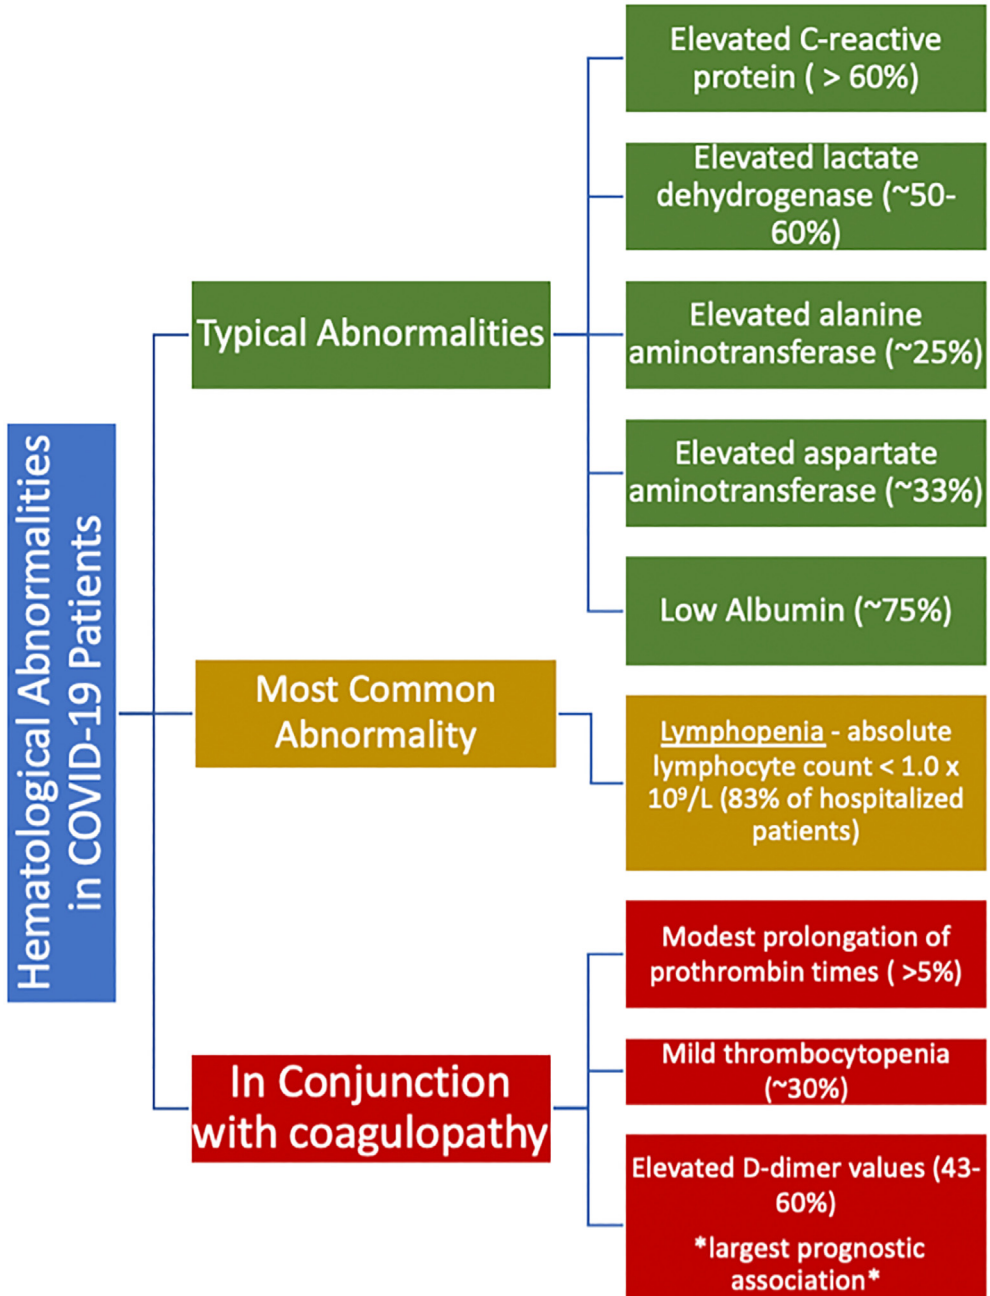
Hematological Abnormalities in COVID-19 Patients

Typical Abnormalities

Elevated C-reactive protein ( > 60%)

Elevated lactate dehydrogenase (~50-60%)

Elevated alanine aminotransferase (~25%)

Elevated aspartate aminotransferase (~33%)

Low Albumin (~75%)

Most Common Abnormality

Lymphopenia - absolute lymphocyte count < 1.0 x $10^9$/L (83% of hospitalized patients)

In Conjunction with coagulopathy

Modest prolongation of prothrombin times ( >5%)

Mild thrombocytopenia (~30%)

Elevated D-dimer values (43-60%)

*largest prognostic association*